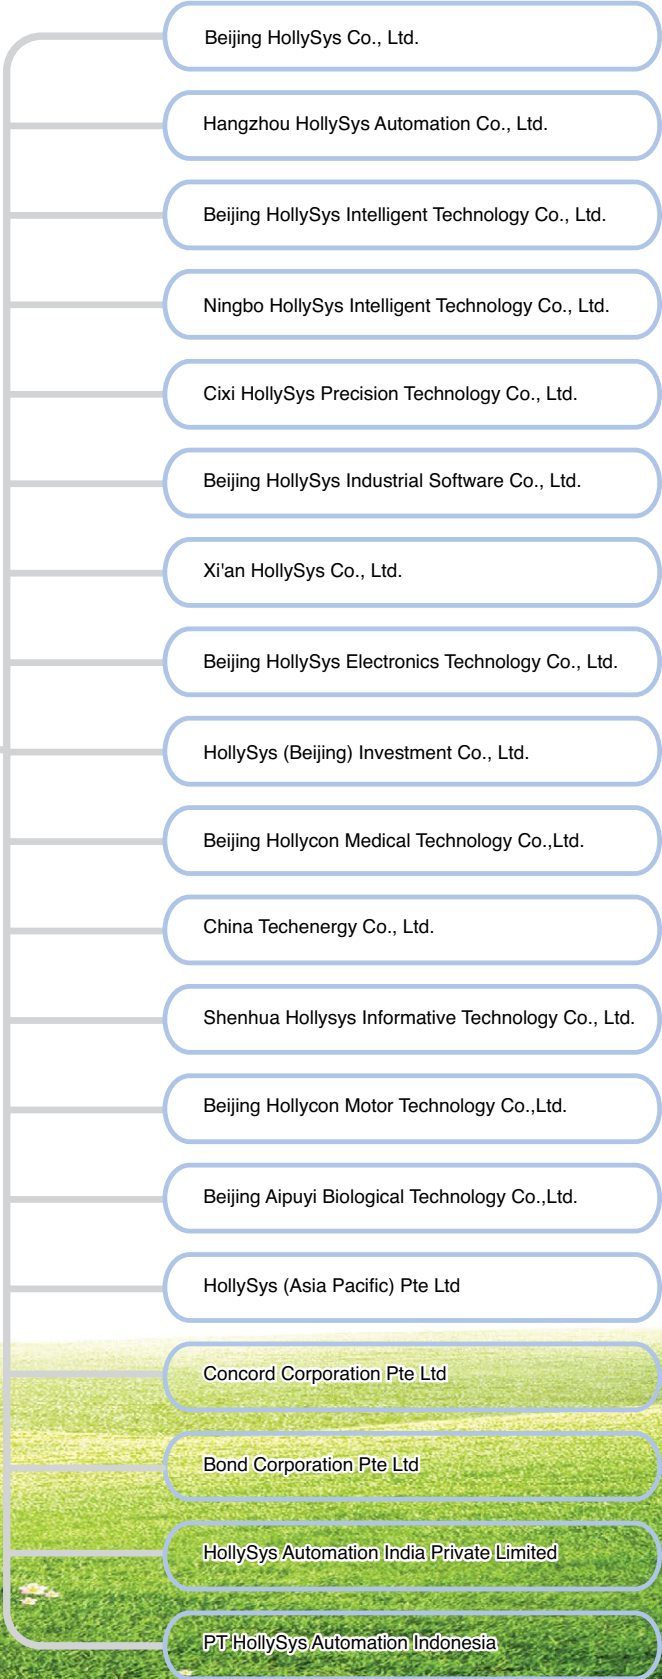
Beijing HollySys Co., Ltd.

Hangzhou HollySys Automation Co., Ltd.

Beijing HollySys Intelligent Technology Co., Ltd.

Ningbo HollySys Intelligent Technology Co., Ltd.

Cixi HollySys Precision Technology Co., Ltd.

Beijing HollySys Industrial Software Co., Ltd.

Xi'an HollySys Co., Ltd.

Beijing HollySys Electronics Technology Co., Ltd.

HollySys (Beijing) Investment Co., Ltd.

Beijing Hollycon Medical Technology Co.,Ltd.

China Techenergy Co., Ltd.

Shenhua Hollysys Informative Technology Co., Ltd.

Beijing Hollycon Motor Technology Co.,Ltd.

Beijing Aipuyi Biological Technology Co.,Ltd.

HollySys (Asia Pacific) Pte Ltd

Concord Corporation Pte Ltd

Bond Corporation Pte Ltd

HollySys Automation India Private Limited

PT HollySys Automation Indonesia